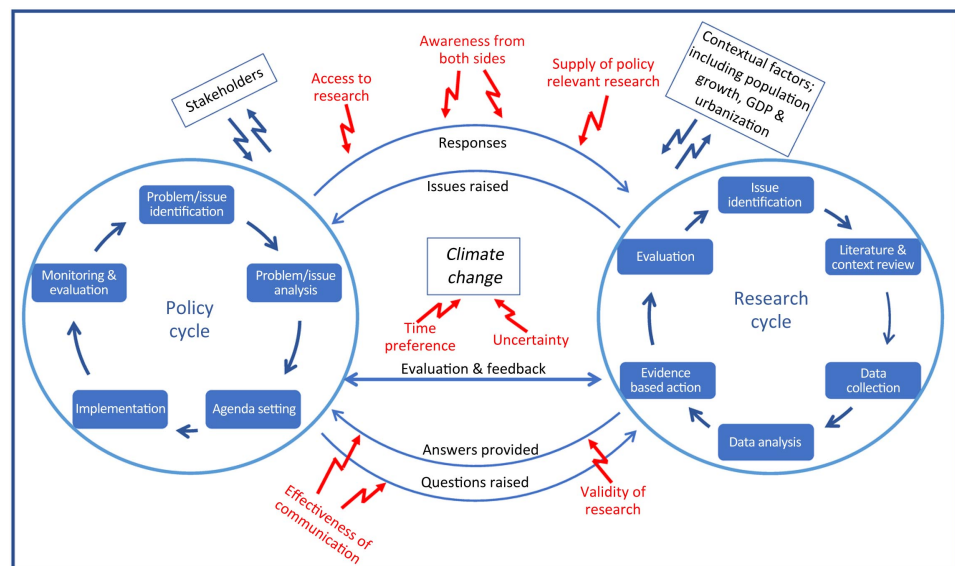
Stakeholders

Access to research

Awareness from both sides

Supply of policy relevant research

Contextual factors; including population growth, GDP & urbanization

Responses

Issues raised

Problem/issue identification

Problem/issue analysis

Monitoring & evaluation

Policy cycle

Implementation

Agenda setting

Climate change

Time preference

Uncertainty

Evaluation & feedback

Answers provided

Questions raised

Effectiveness of communication

Validity of research

Issue identification

Evaluation

Literature & context review

Research cycle

Data collection

Evidence based action

Data analysis